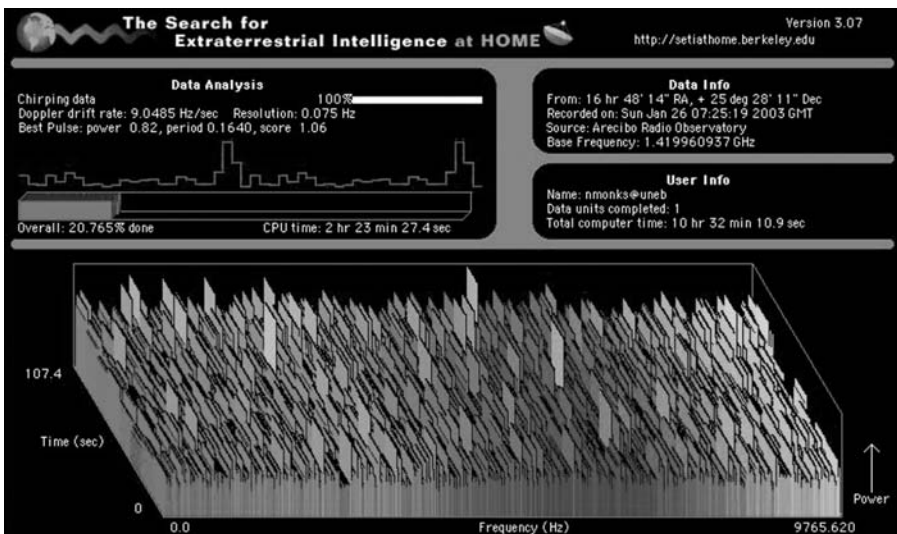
The Search for Extraterrestrial Intelligence at HOME

Version 3.07
http://setiathome.berkeley.edu

Data Analysis
Chirping data 100%
Doppler drift rate: 9.0485 Hz/sec Resolution: 0.075 Hz
Best Pulse: power 0.82, period 0.1640, score 1.06

Overall: 20.765% done
CPU time: 2 hr 23 min 27.4 sec

Data Info
From: 16 hr 48' 14" RA, + 25 deg 28' 11" Dec
Recorded on: Sun Jan 26 07:25:19 2003 GMT
Source: Arecibo Radio Observatory
Base Frequency: 1.419960937 GHz

User Info
Name: nmonks@uneb
Data units completed: 1
Total computer time: 10 hr 32 min 10.9 sec

107.4
Time (sec)
0
0.0
Frequency (Hz)
9765.620
Power